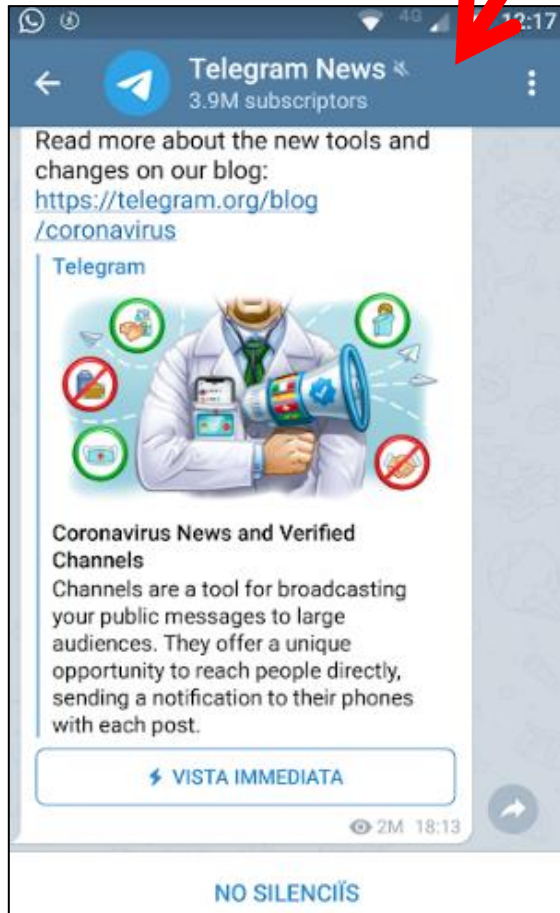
4G 12:17

Telegram News
3.9M subscriptors

Read more about the new tools and changes on our blog: https://telegram.org/blog/coronavirus

Telegram

Coronavirus News and Verified Channels
Channels are a tool for broadcasting your public messages to large audiences. They offer a unique opportunity to reach people directly, sending a notification to their phones with each post.

VISTA IMMEDIATA

2M 18:13

NO SILENCIÏS